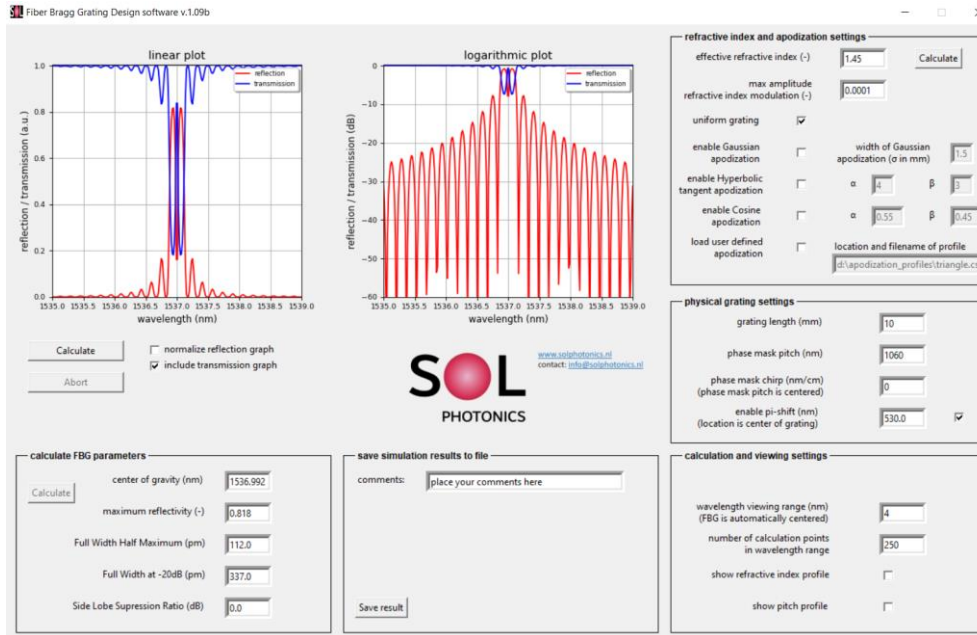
SOL Fiber Bragg Grating Design software v.1.09b

linear plot

reflection
transmission

reflection / transmission (a.u.)

1.0
0.8
0.6
0.4
0.2
0.0

1535.0 1535.5 1536.0 1536.5 1537.0 1537.5 1538.0 1538.5 1539.0

wavelength (nm)

logarithmic plot

reflection
transmission

reflection / transmission (dB)

0
−10
−20
−30
−40
−50
−60

1535.0 1535.5 1536.0 1536.5 1537.0 1537.5 1538.0 1538.5 1539.0

wavelength (nm)

Calculate

normalize reflection graph

include transmission graph

Abort

SOL
PHOTONICS

www.solphotonics.nl
contact: info@solphotonics.nl

refractive index and apodization settings

effective refractive index (-) 1.45 Calculate

max amplitude refractive index modulation (-) 0.0001

uniform grating

enable Gaussian apodization

width of Gaussian apodization (σ in mm) 1.5

enable Hyperbolic tangent apodization α 4 β 3

enable Cosine apodization α 0.55 β 0.45

load user defined apodization

location and filename of profile
d:\apodization_profiles\triangle.cs

physical grating settings

grating length (mm) 10

phase mask pitch (nm) 1060

phase mask chirp (nm/cm) (phase mask pitch is centered) 0

enable pi-shift (nm) (location is center of grating) 530.0

calculate FBG parameters

Calculate

center of gravity (nm) 1536.992

maximum reflectivity (-) 0.818

Full Width Half Maximum (pm) 112.0

Full Width at -20dB (pm) 337.0

Side Lobe Supression Ratio (dB) 0.0

save simulation results to file

comments: place your comments here

Save result

calculation and viewing settings

wavelength viewing range (nm) (FBG is automatically centered) 4

number of calculation points in wavelength range 250

show refractive index profile

show pitch profile